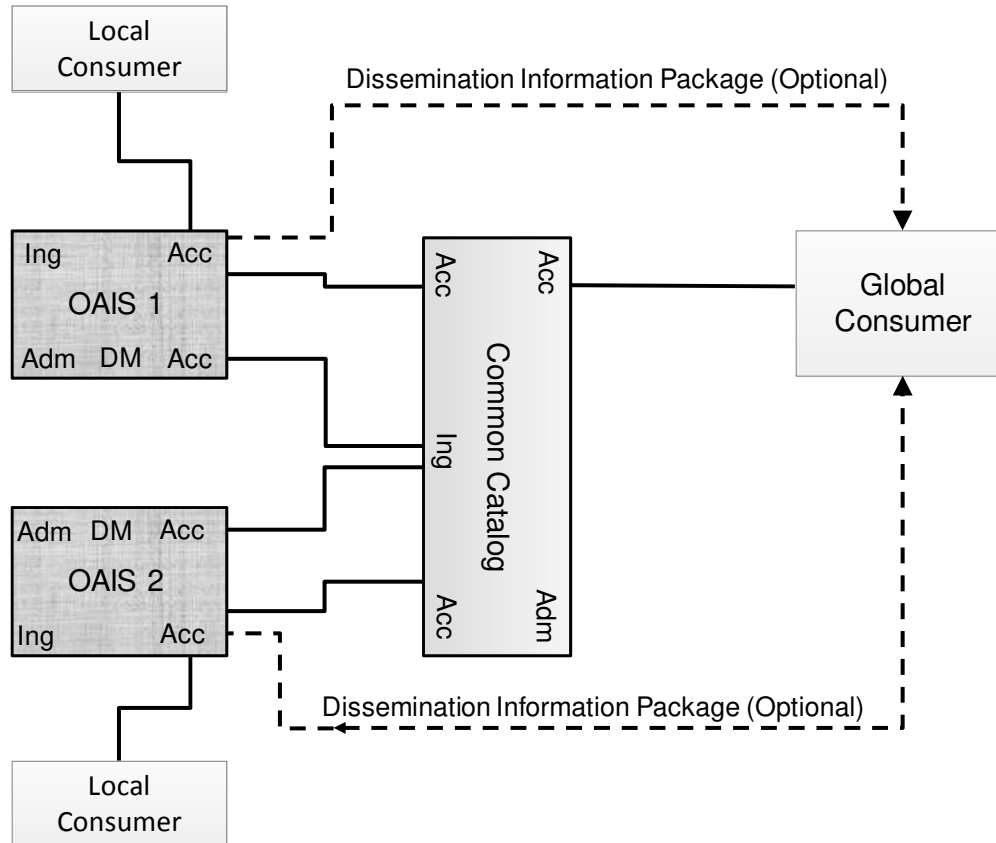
Local Consumer

Dissemination Information Package (Optional)

Ing
Acc
OAIS 1
Adm
DM
Acc

Acc
Acc
Common Catalog
Ing
Acc
Adm

Global Consumer

Adm
DM
Acc
OAIS 2
Ing
Acc

Dissemination Information Package (Optional)

Local Consumer